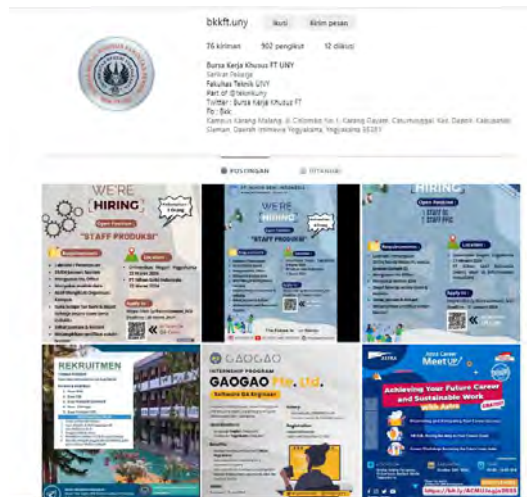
bkkft.uny Ikuti Kirim pesan

76 kiriman 902 pengikut 12 diikuti

Bursa Kerja Khusus FT UNY
Layanan Pekerjaan
Fakultas Teknik UNY
Part of @teknikuny
Twitter : Bursa Kerja Khusus FT
Fb : Bkk
Kampus Karang Malang, Jl. Colombo No.1, Karang Gayam, Caturtunggal, Kec. Depok, Kabupaten Sleman, Daerah Istimewa Yogyakarta, Yogyakarta 55281

POSTINGAN DITANDAI

WE'RE HIRING
"STAFF PRODUKSI"

WE'RE HIRING
"STAFF PRODUKSI"

HIRING
Open Position:
1. STAFF IT
2. STAFF PPIC

REKRUITMEN

GAOGAO
INTERNSHIP PROGRAM
GAOGAO Pte. Ltd.
Software QA Engineer

ASTRA
Meet UP
Achieving Your Future Career and Sustainable Work With Astra
https://bit.ly/ACMUJogja2023